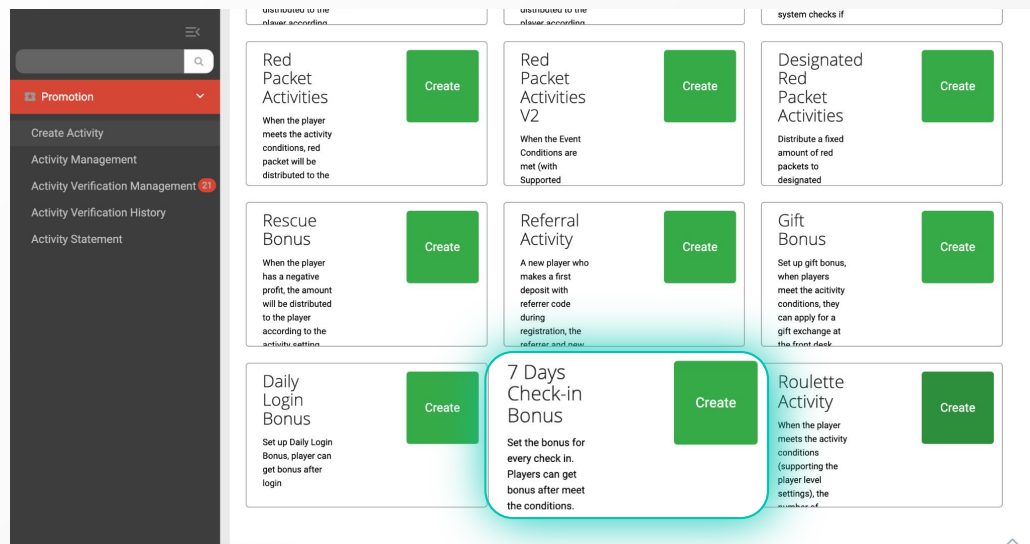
Promotion

Create Activity

Activity Management

Activity Verification Management 21

Activity Verification History

Activity Statement

distributed to the player according

distributed to the player according

system checks if

Red Packet Activities

Create

When the player meets the activity conditions, red packet will be distributed to the

Red Packet Activities V2

Create

When the Event Conditions are met (with Supported

Designated Red Packet Activities

Create

Distribute a fixed amount of red packets to designated

Rescue Bonus

Create

When the player has a negative profit, the amount will be distributed to the player according to the activity setting

Referral Activity

Create

A new player who makes a first deposit with referrer code during registration, the referrer and new

Gift Bonus

Create

Set up gift bonus, when players meet the activity conditions, they can apply for a gift exchange at the front desk

Daily Login Bonus

Create

Set up Daily Login Bonus, player can get bonus after login

7 Days Check-in Bonus

Create

Set the bonus for every check in. Players can get bonus after meet the conditions.

Roulette Activity

Create

When the player meets the activity conditions (supporting the player level settings), the number of